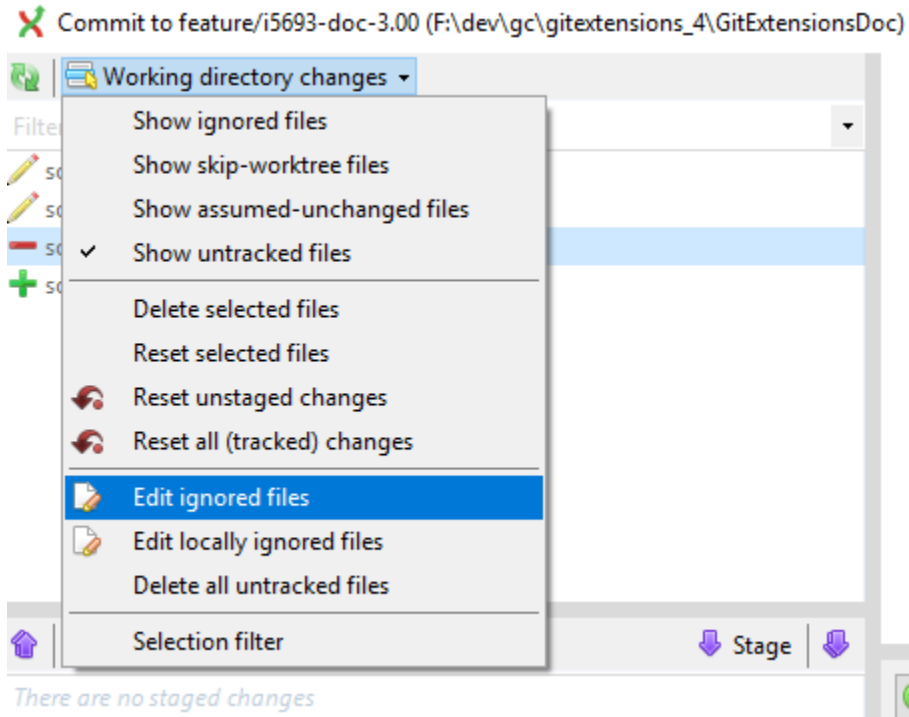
Commit to feature/i5693-doc-3.00 (F:\dev\gc\gitextensions_4\GitExtensionsDoc)

Working directory changes

Filte

sc
sc
sc
sc

Show ignored files
Show skip-worktree files
Show assumed-unchanged files
✓ Show untracked files

Delete selected files
Reset selected files
Reset unstaged changes
Reset all (tracked) changes

Edit ignored files
Edit locally ignored files
Delete all untracked files

Selection filter

Stage

There are no staged changes